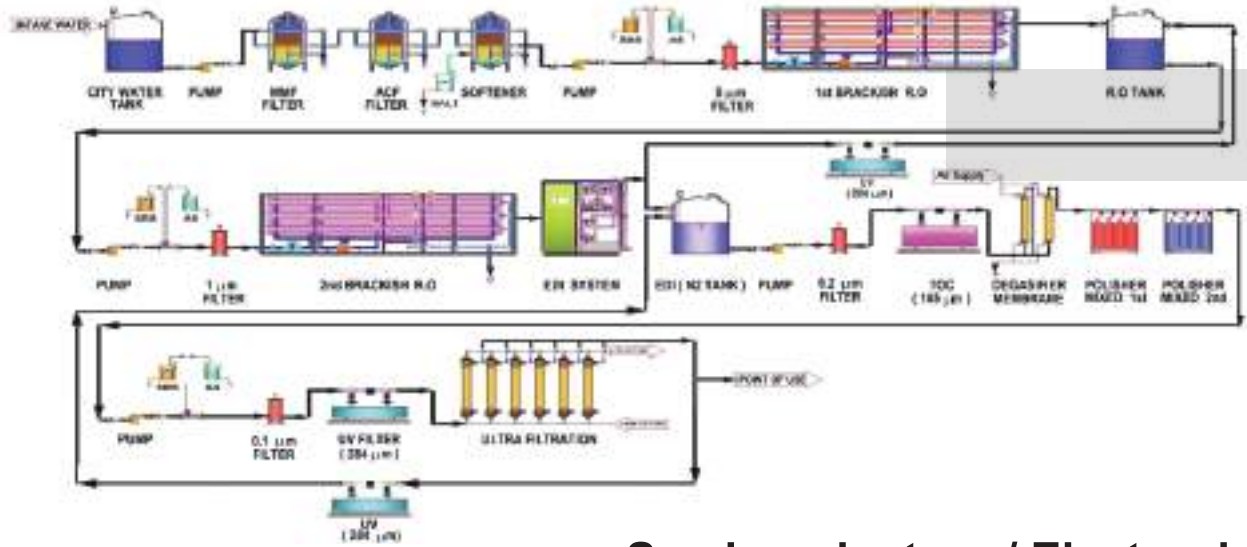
INTAKE WATER

CITY WATER TANK

PUMP

MMF FILTER

ACF FILTER

SOFTENER

PUMP

5 μm FILTER

1st BRACKISH R.O

R.O TANK

PUMP

1 μm FILTER

2nd BRACKISH R.O

EDI SYSTEM

UV (254 μm)

Air Supply

EDI ( N2 TANK )

PUMP

0.2 μm FILTER

TOC (185 μm)

DEGASIFIER MEMBRANE

POLISHER MIXED 1st

POLISHER MIXED 2nd

PUMP

0.1 μm FILTER

UV FILTER (254 μm)

ULTRA FILTRATION

POINT OF USE

UV (254 μm)

Semiconductor / Electroni